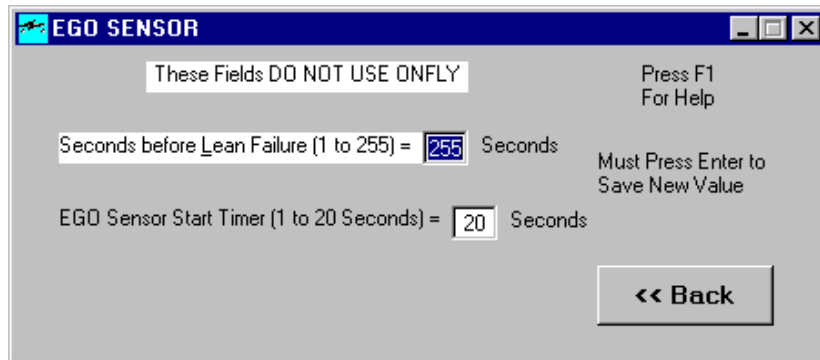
EGO SENSOR

These Fields DO NOT USE ONFLY

Press F1
For Help

Seconds before Lean Failure (1 to 255) = 255 Seconds

Must Press Enter to
Save New Value

EGO Sensor Start Timer (1 to 20 Seconds) = 20 Seconds

<< Back